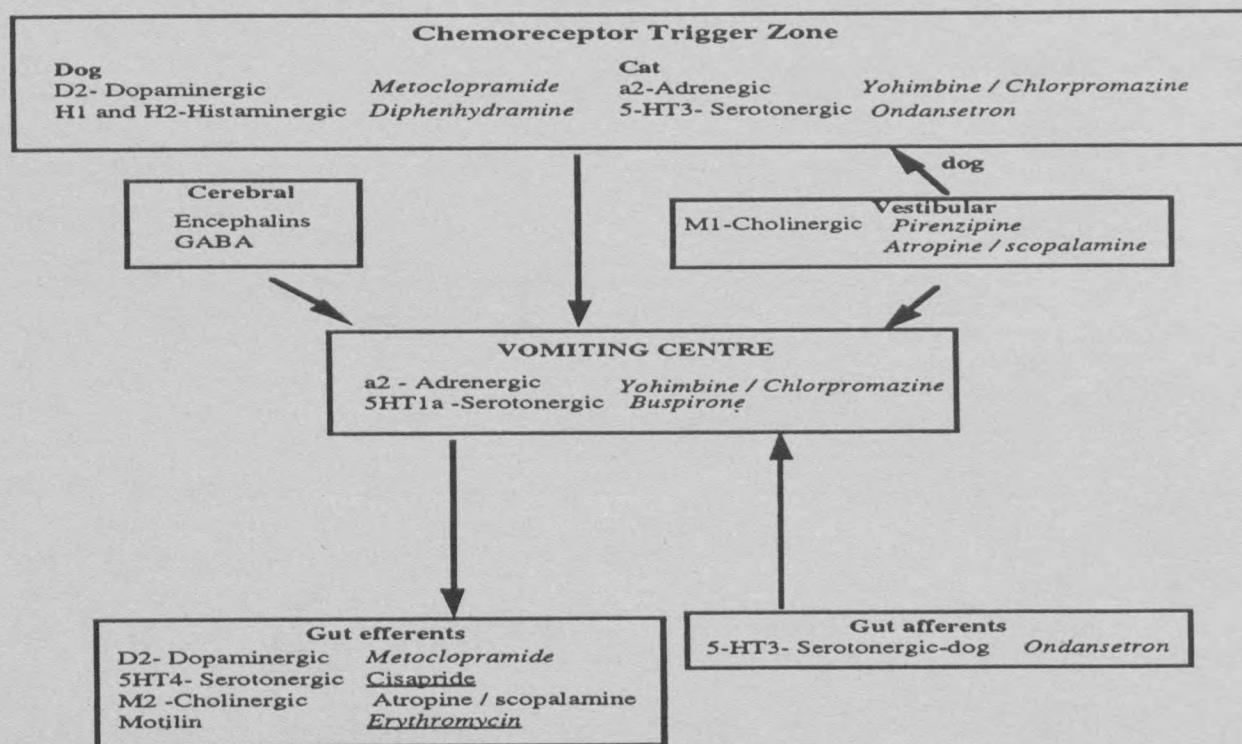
Chemoreceptor Trigger Zone

Dog
D2- Dopaminergic *Metoclopramide*
H1 and H2-Histaminergic *Diphenhydramine*

Cat
a2-Adrenegic *Yohimbine / Chlorpromazine*
5-HT3- Serotonergic *Ondansetron*

dog

Cerebral
Encephalins
GABA

Vestibular
M1-Cholinergic *Pirenzipine*
*Atropine / scopalamine*

VOMITING CENTRE
a2 - Adrenergic *Yohimbine / Chlorpromazine*
5HT1a -Serotonergic *Buspirone*

Gut efferents
D2- Dopaminergic *Metoclopramide*
5HT4- Serotonergic Cisapride
M2 -Cholinergic Atropine / scopalamine
Motilin *Erythromycin*

Gut afferents
5-HT3- Serotonergic-dog *Ondansetron*